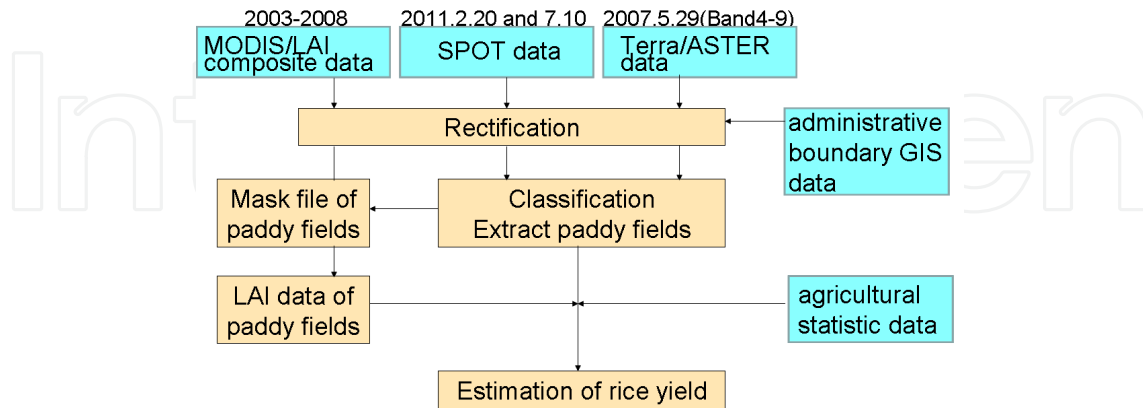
2003-2008
MODIS/LAI composite data

2011.2.20 and 7.10
SPOT data

2007.5.29(Band4-9)
Terra/ASTER data

Rectification

administrative boundary GIS data

Mask file of paddy fields

Classification
Extract paddy fields

LAI data of paddy fields

agricultural statistic data

Estimation of rice yield